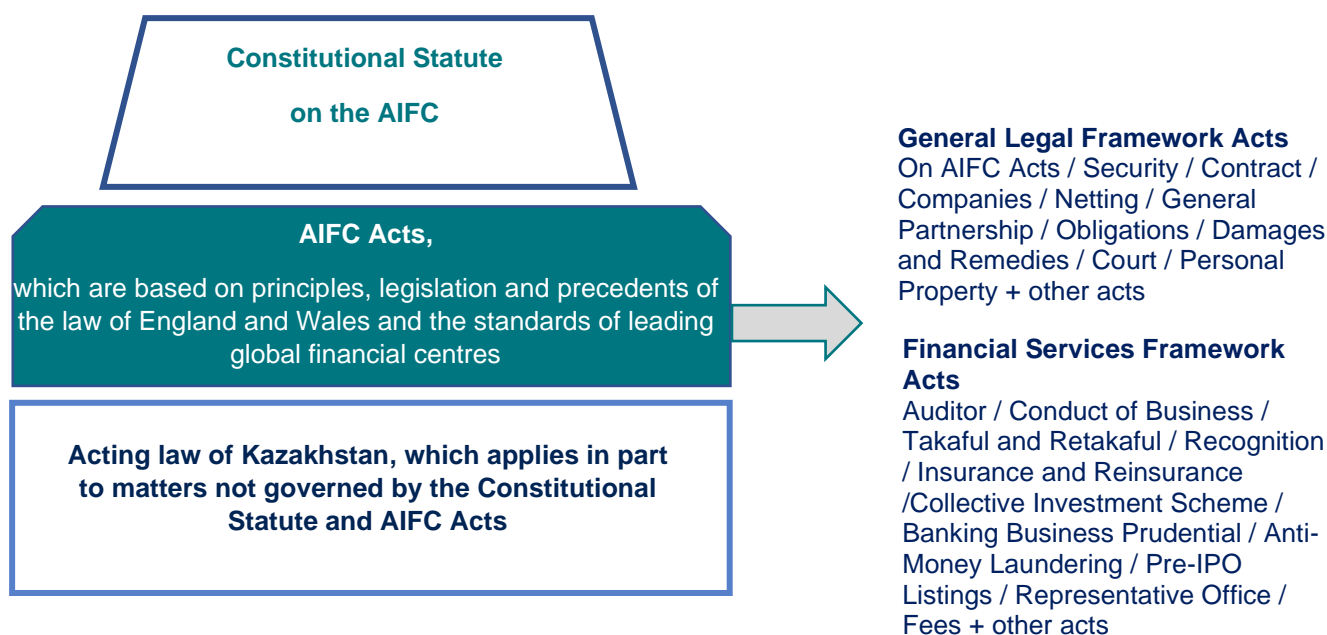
Constitutional Statute

on the AIFC

AIFC Acts,

which are based on principles, legislation and precedents of the law of England and Wales and the standards of leading global financial centres

Acting law of Kazakhstan, which applies in part to matters not governed by the Constitutional Statute and AIFC Acts

General Legal Framework Acts
On AIFC Acts / Security / Contract / Companies / Netting / General Partnership / Obligations / Damages and Remedies / Court / Personal Property + other acts

Financial Services Framework Acts
Auditor / Conduct of Business / Takaful and Retakaful / Recognition / Insurance and Reinsurance /Collective Investment Scheme / Banking Business Prudential / Anti-Money Laundering / Pre-IPO Listings / Representative Office / Fees + other acts